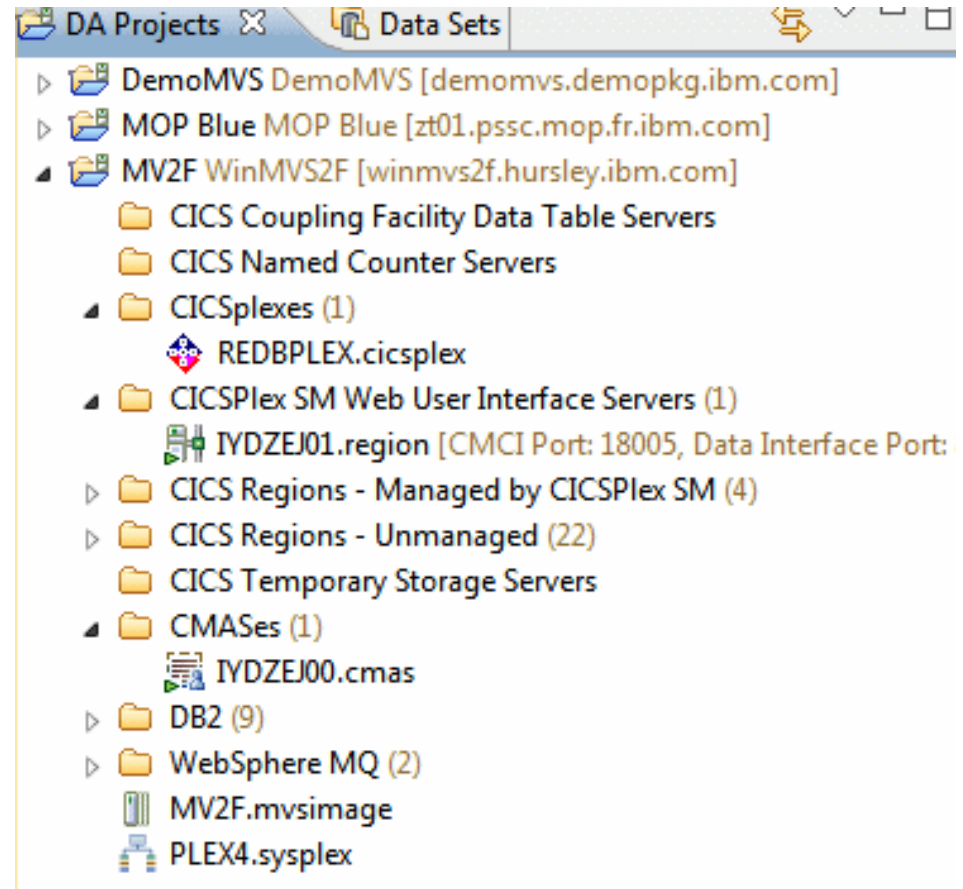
DA Projects ☒ Data Sets

DemoMVS DemoMVS [demomvs.demopkg.ibm.com]
MOP Blue MOP Blue [zt01.pssc.mop.fr.ibm.com]
MV2F WinMVS2F [winmvs2f.hursley.ibm.com]
CICS Coupling Facility Data Table Servers
CICS Named Counter Servers
CICSplexes (1)
REDBPLEX.cicsplex
CICSPlex SM Web User Interface Servers (1)
IYDZEJ01.region [CMCI Port: 18005, Data Interface Port: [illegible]
CICS Regions - Managed by CICSPlex SM (4)
CICS Regions - Unmanaged (22)
CICS Temporary Storage Servers
CMASes (1)
IYDZEJ00.cmas
DB2 (9)
WebSphere MQ (2)
MV2F.mvsimage
PLEX4.sysplex